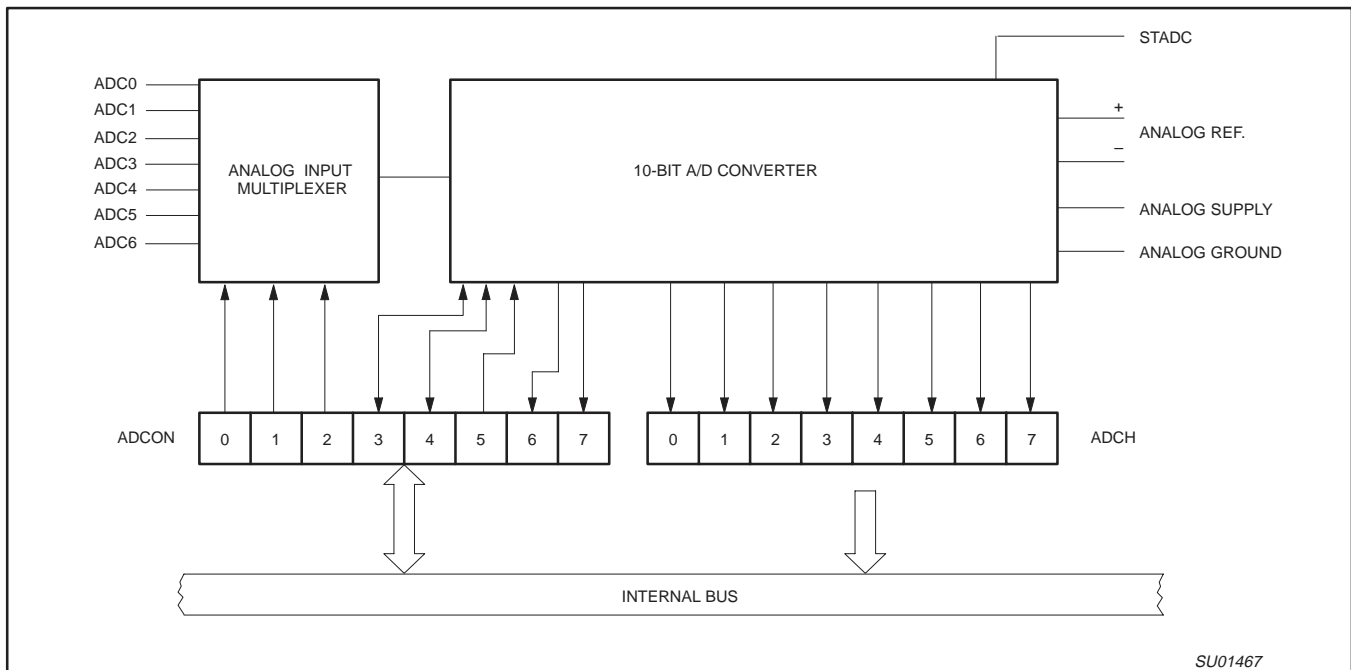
STADC

ADC0
ADC1
ADC2
ADC3
ADC4
ADC5
ADC6

ANALOG INPUT MULTIPLEXER

10-BIT A/D CONVERTER

+
ANALOG REF.
–

ANALOG SUPPLY

ANALOG GROUND

ADCON

| 0 | 1 | 2 | 3 | 4 | 5 | 6 | 7 |
|---|---|---|---|---|---|---|---|

| 0 | 1 | 2 | 3 | 4 | 5 | 6 | 7 |
|---|---|---|---|---|---|---|---|

ADCH

INTERNAL BUS

SU01467